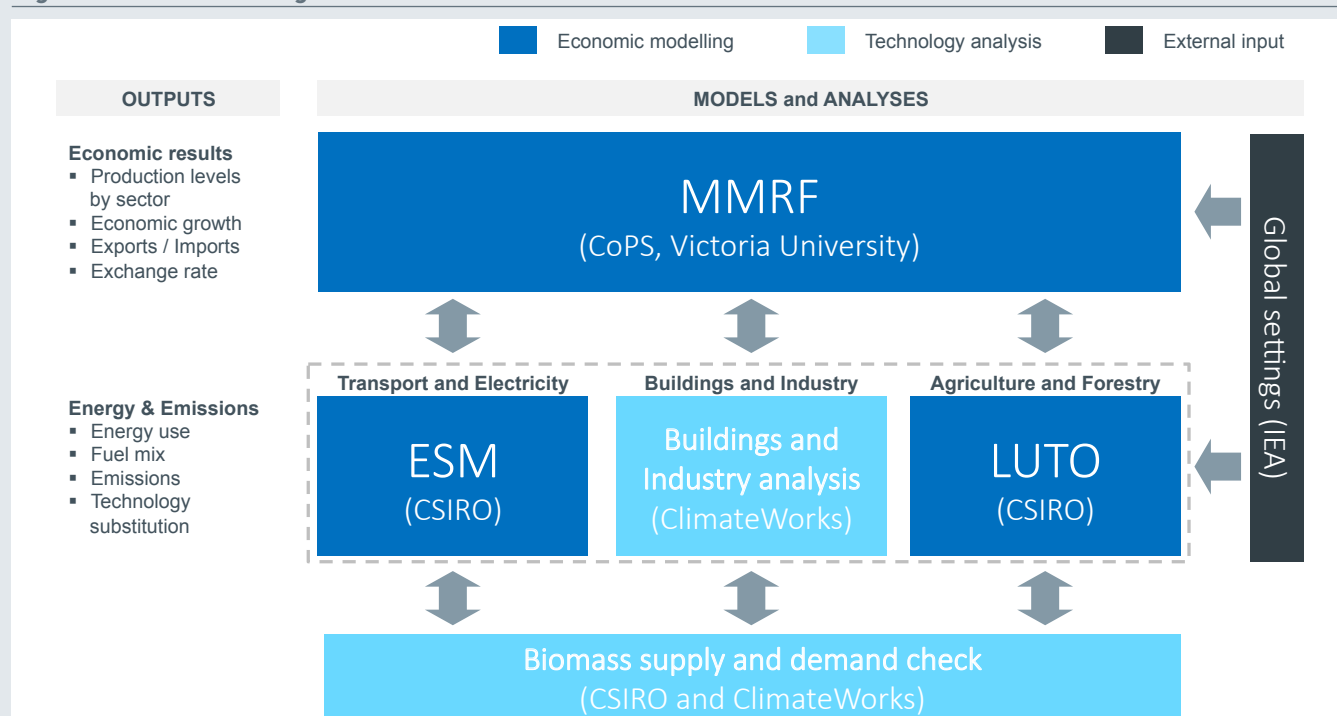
Economic modelling

Technology analysis

External input

OUTPUTS

MODELS and ANALYSES

Economic results
- Production levels by sector
- Economic growth
- Exports / Imports
- Exchange rate

MMRF
(CoPS, Victoria University)

Global settings (IEA)

Transport and Electricity

Buildings and Industry

Agriculture and Forestry

Energy & Emissions
- Energy use
- Fuel mix
- Emissions
- Technology substitution

ESM
(CSIRO)

Buildings and Industry analysis
(ClimateWorks)

LUTO
(CSIRO)

Biomass supply and demand check
(CSIRO and ClimateWorks)